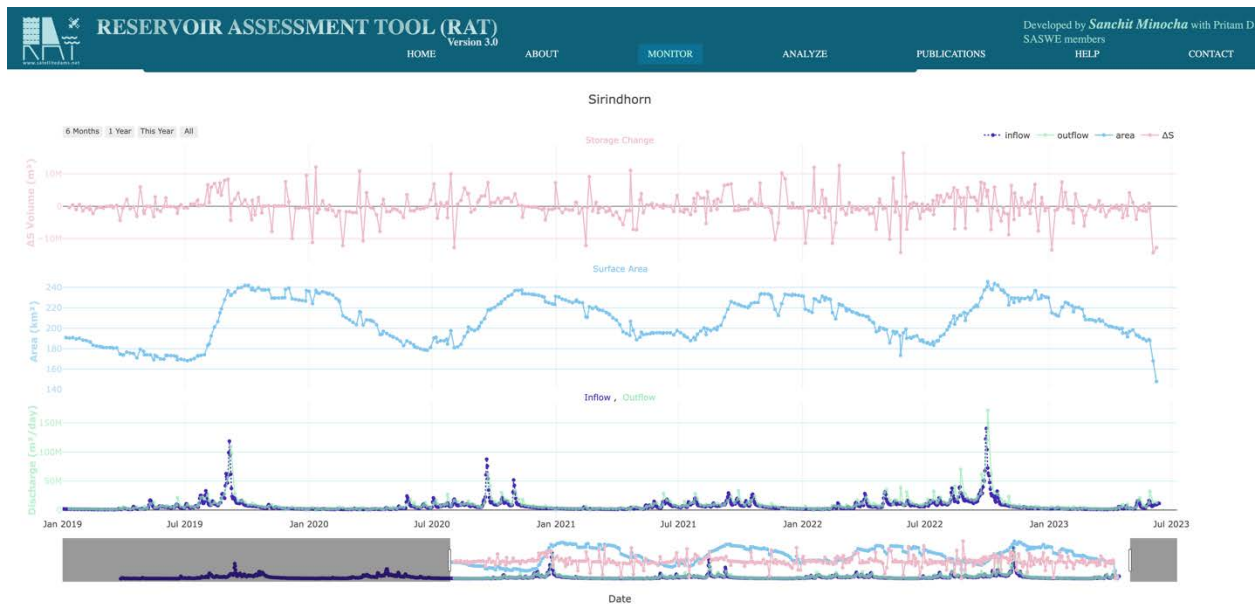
RAT

www.satellitedams.net

RESERVOIR ASSESSMENT TOOL (RAT)
Version 3.0

Developed by Sanchit Minocha with Pritam D
SASWE members

HOME ABOUT MONITOR ANALYZE PUBLICATIONS HELP CONTACT

Sirindhorn

6 Months 1 Year This Year All

Storage Change

inflow outflow area ΔS

ΔS Volume (m³)

10M
0
-10M

Surface Area

Area (km²)

240
220
200
180
160
140

Inflow, Outflow

Discharge (m³/day)

150M
100M
50M
0

Jan 2019 Jul 2019 Jan 2020 Jul 2020 Jan 2021 Jul 2021 Jan 2022 Jul 2022 Jan 2023 Jul 2023

Date